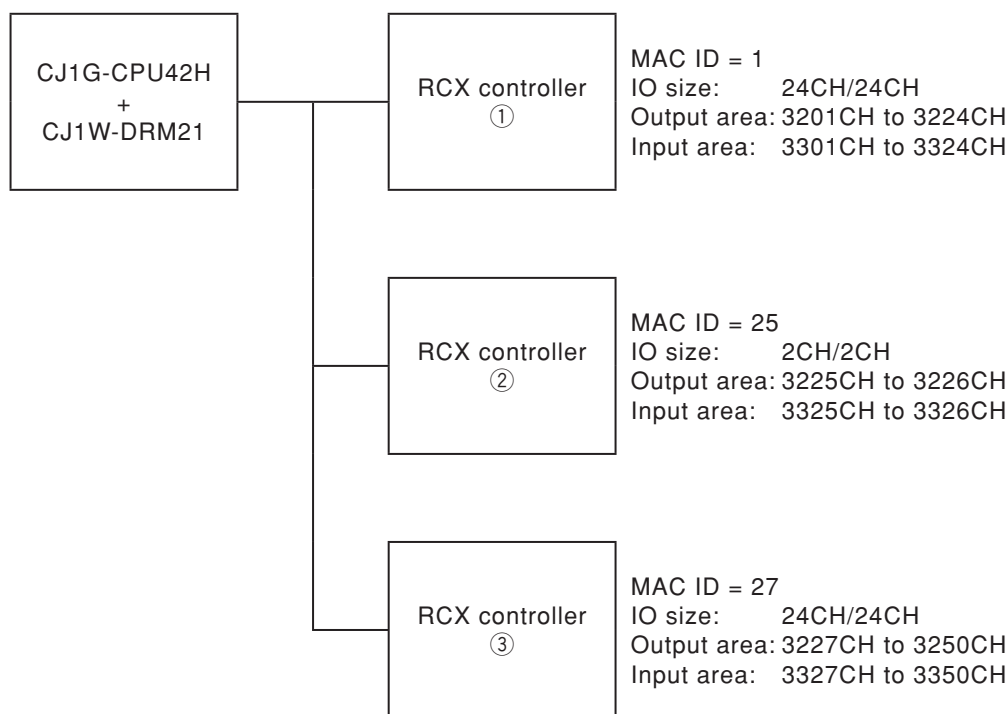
CJ1G-CPU42H
+
CJ1W-DRM21

RCX controller
①

MAC ID = 1
IO size: 24CH/24CH
Output area: 3201CH to 3224CH
Input area: 3301CH to 3324CH

RCX controller
②

MAC ID = 25
IO size: 2CH/2CH
Output area: 3225CH to 3226CH
Input area: 3325CH to 3326CH

RCX controller
③

MAC ID = 27
IO size: 24CH/24CH
Output area: 3227CH to 3250CH
Input area: 3327CH to 3350CH